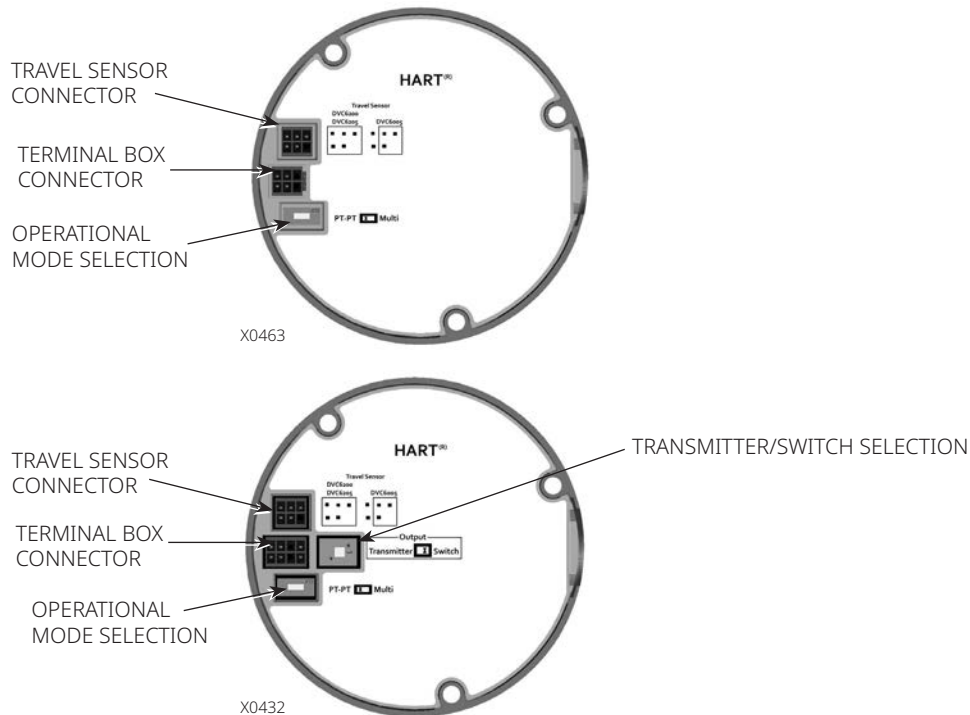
TRAVEL SENSOR CONNECTOR

HART®

Travel Sensor
DVC6200
DVC6205

DVC6015

TERMINAL BOX CONNECTOR

OPERATIONAL MODE SELECTION

PT-PT Multi

X0463

HART®

TRAVEL SENSOR CONNECTOR

Travel Sensor
DVC6200
DVC6205

DVC6015

TRANSMITTER/SWITCH SELECTION

TERMINAL BOX CONNECTOR

Output
Transmitter Switch

OPERATIONAL MODE SELECTION

PT-PT Multi

X0432